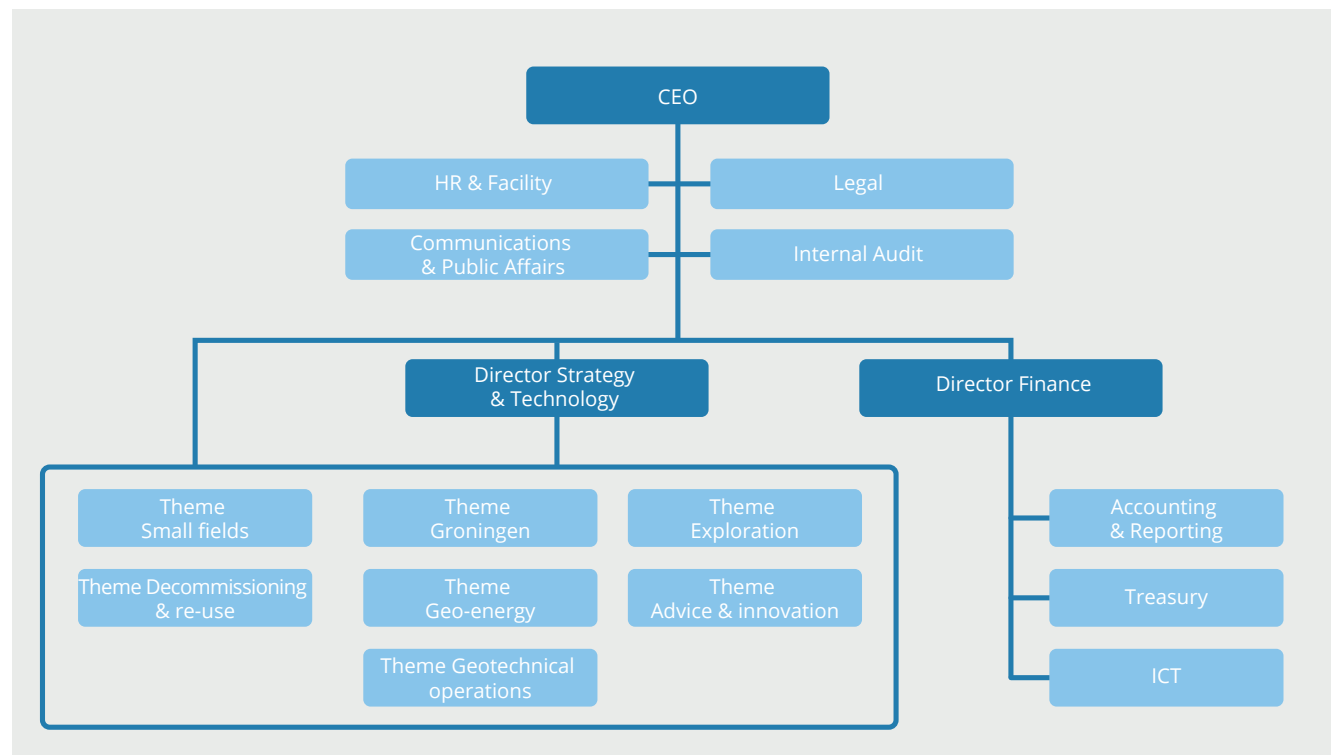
CEO

HR & Facility

Legal

Communications & Public Affairs

Internal Audit

Director Strategy & Technology

Director Finance

Theme Small fields

Theme Groningen

Theme Exploration

Theme Decommissioning & re-use

Theme Geo-energy

Theme Advice & innovation

Theme Geotechnical operations

Accounting & Reporting

Treasury

ICT